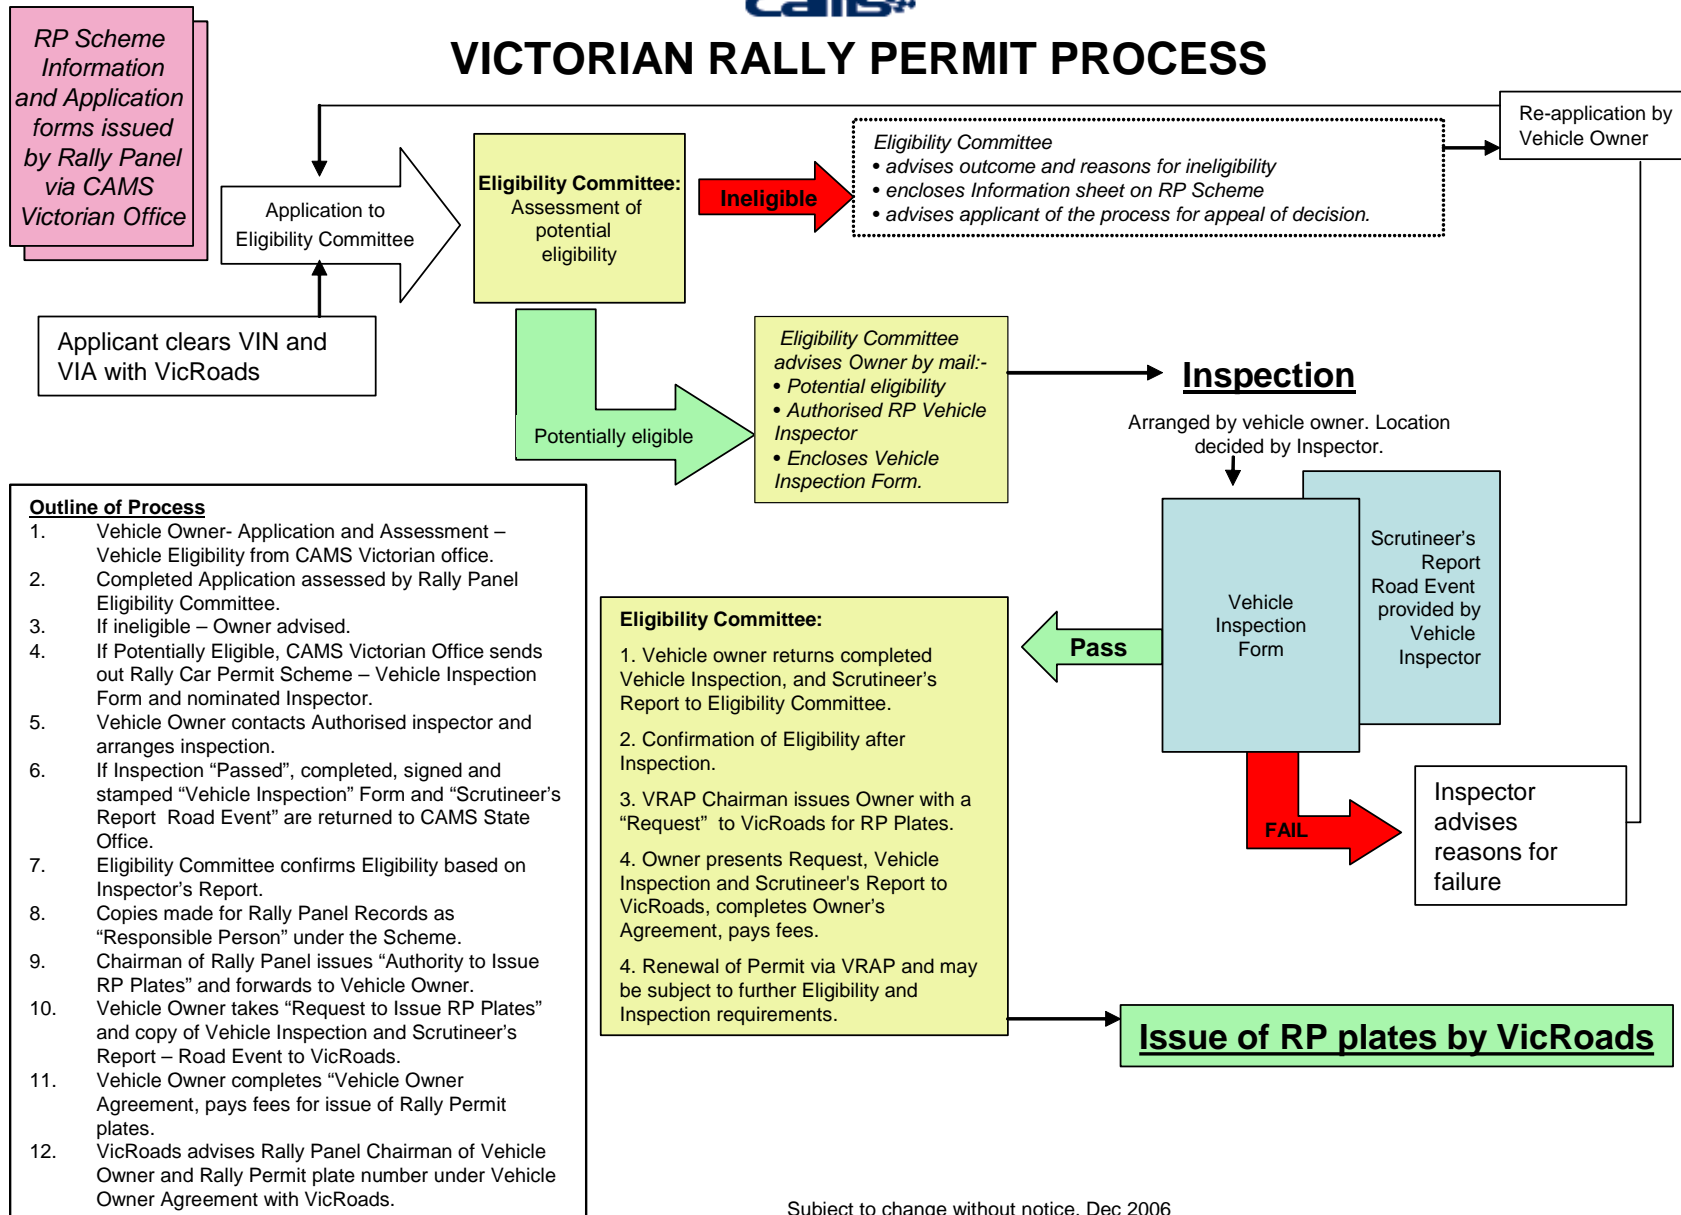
VICTORIAN RALLY PERMIT PROCESS

RP Scheme Information and Application forms issued by Rally Panel via CAMS Victorian Office

Application to Eligibility Committee

Applicant clears VIN and VIA with VicRoads

Eligibility Committee: Assessment of potential eligibility

Ineligible

Eligibility Committee
• advises outcome and reasons for ineligibility
• encloses Information sheet on RP Scheme
• advises applicant of the process for appeal of decision.

Re-application by Vehicle Owner

Potentially eligible

Eligibility Committee advises Owner by mail:-
• Potential eligibility
• Authorised RP Vehicle Inspector
• Encloses Vehicle Inspection Form.

Inspection

Arranged by vehicle owner. Location decided by Inspector.

Vehicle Inspection Form

Scrutineer's Report Road Event provided by Vehicle Inspector

Pass

FAIL

Inspector advises reasons for failure

Outline of Process
1. Vehicle Owner- Application and Assessment – Vehicle Eligibility from CAMS Victorian office.
2. Completed Application assessed by Rally Panel Eligibility Committee.
3. If ineligible – Owner advised.
4. If Potentially Eligible, CAMS Victorian Office sends out Rally Car Permit Scheme – Vehicle Inspection Form and nominated Inspector.
5. Vehicle Owner contacts Authorised inspector and arranges inspection.
6. If Inspection "Passed", completed, signed and stamped "Vehicle Inspection" Form and "Scrutineer's Report Road Event" are returned to CAMS State Office.
7. Eligibility Committee confirms Eligibility based on Inspector's Report.
8. Copies made for Rally Panel Records as "Responsible Person" under the Scheme.
9. Chairman of Rally Panel issues "Authority to Issue RP Plates" and forwards to Vehicle Owner.
10. Vehicle Owner takes "Request to Issue RP Plates" and copy of Vehicle Inspection and Scrutineer's Report – Road Event to VicRoads.
11. Vehicle Owner completes "Vehicle Owner Agreement, pays fees for issue of Rally Permit plates.
12. VicRoads advises Rally Panel Chairman of Vehicle Owner and Rally Permit plate number under Vehicle Owner Agreement with VicRoads.

Eligibility Committee:
1. Vehicle owner returns completed Vehicle Inspection, and Scrutineer's Report to Eligibility Committee.
2. Confirmation of Eligibility after Inspection.
3. VRAP Chairman issues Owner with a "Request" to VicRoads for RP Plates.
4. Owner presents Request, Vehicle Inspection and Scrutineer's Report to VicRoads, completes Owner's Agreement, pays fees.
4. Renewal of Permit via VRAP and may be subject to further Eligibility and Inspection requirements.

Issue of RP plates by VicRoads

Subject to change without notice. Dec 2006